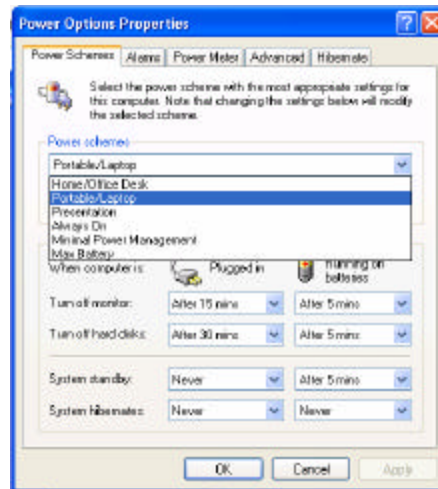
Power Options Properties

Power Schemes | Alarms | Power Meter | Advanced | Hibernate

Select the power scheme with the most appropriate settings for this computer. Note that changing the settings below will modify the selected scheme.

Power schemes

Portable/Laptop

Home/Office Desk
Portable/Laptop
Presentation
Always On
Minimal Power Management
Max Battery

When computer is: Plugged in | Running on batteries

Turn off monitor: After 15 mins | After 5 mins

Turn off hard disks: After 30 mins | After 5 mins

System standby: Never | After 5 mins

System hibernates: Never | Never

OK | Cancel | Apply